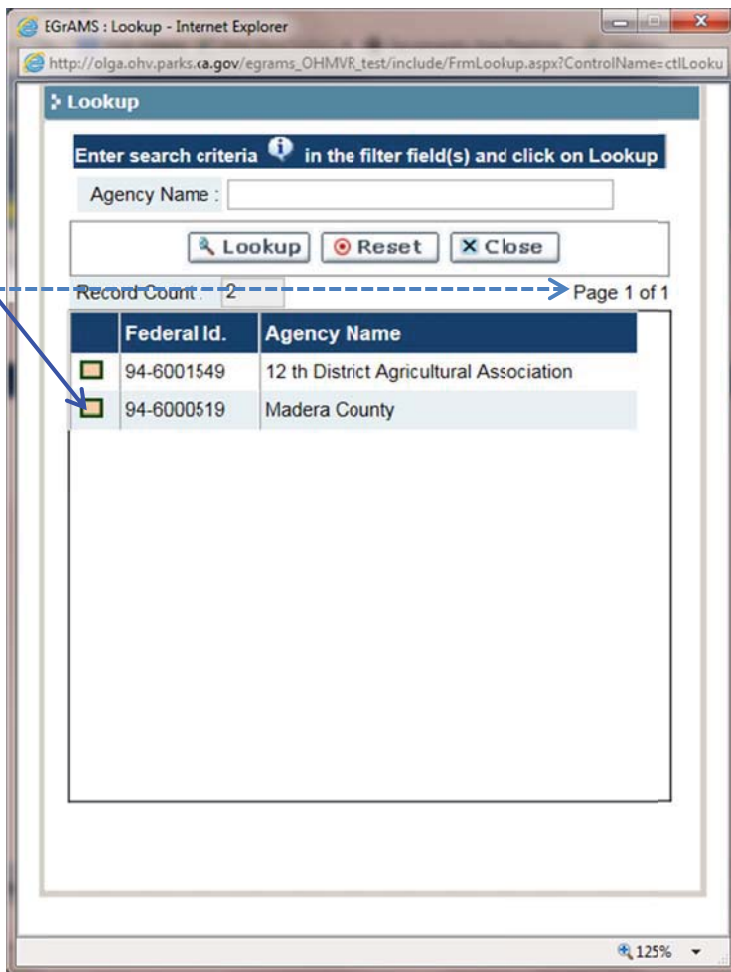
EGrAMS : Lookup - Internet Explorer

http://olga.ohv.parks.ca.gov/egrams_OHMVR_test/include/FrmLookup.aspx?ControlName=ctlLooku

Lookup

Enter search criteria in the filter field(s) and click on Lookup

Agency Name :

Lookup Reset Close

Record Count : 2

Page 1 of 1

| | Federal Id. | Agency Name |
|---|---|---|
| | 94-6001549 | 12 th District Agricultural Association |
| | 94-6000519 | Madera County |

125%